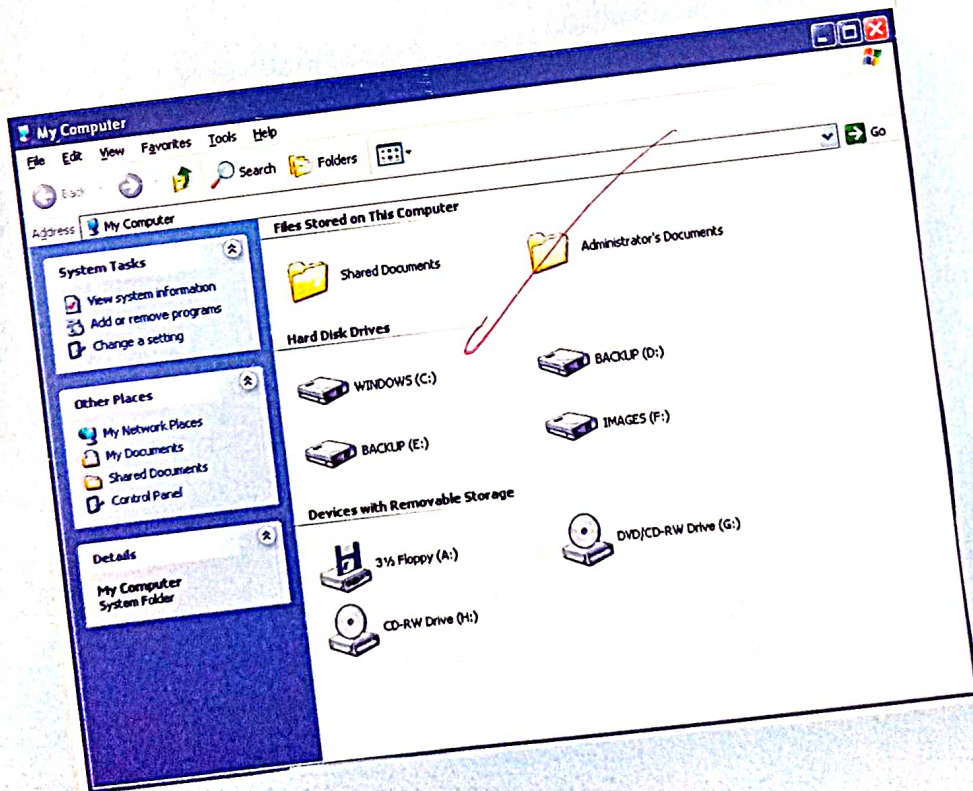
My Computer

File Edit View Favorites Tools Help

Back Search Folders

Address My Computer Go

System Tasks
View system information
Add or remove programs
Change a setting

Other Places
My Network Places
My Documents
Shared Documents
Control Panel

Details
My Computer
System Folder

Files Stored on This Computer
Shared Documents
Administrator's Documents

Hard Disk Drives
WINDOWS (C:)
BACKUP (D:)
BACKUP (E:)
IMAGES (F:)

Devices with Removable Storage
3½ Floppy (A:)
DVD/CD-RW Drive (G:)
CD-RW Drive (H:)